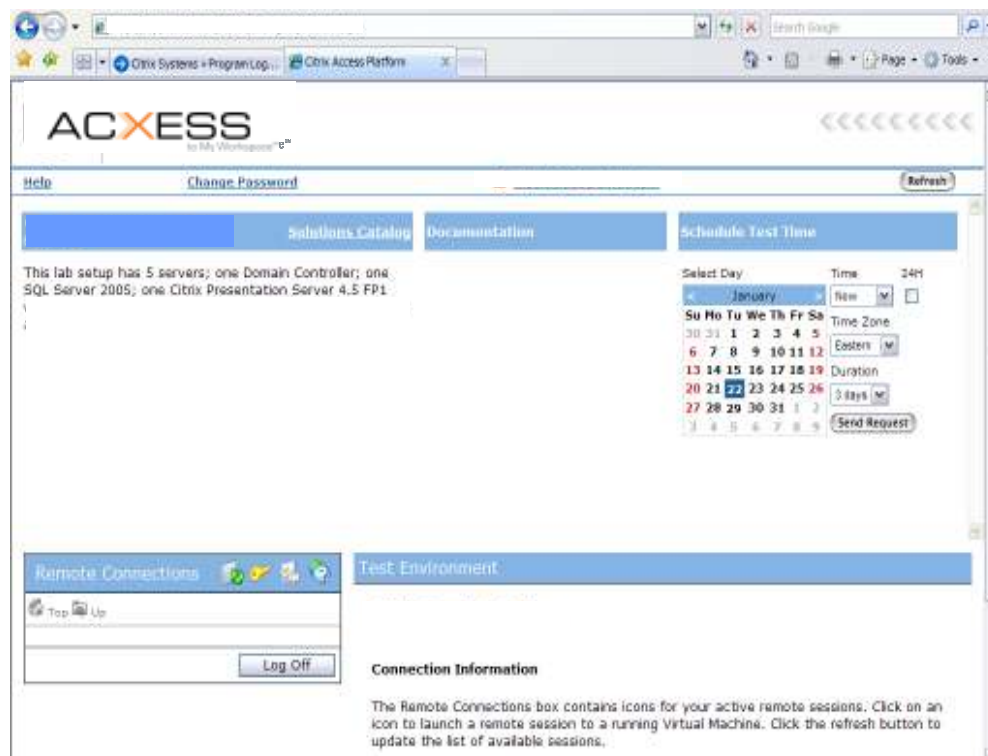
Search Google

Citrix Systems » Program Log... Citrix Access Platform

Page • Tools •

ACXESS
to My Workspace

Help Change Password Refresh

Solutions Catalog Documentation Schedule Test Time

This lab setup has 5 servers; one Domain Controller; one SQL Server 2005; one Citrix Presentation Server 4.5 FP1

Select Day Time 24H

January Now

| Su | Mo | Tu | We | Th | Fr | Sa |
|---|---|---|---|---|---|---|
| 30 | 31 | 1 | 2 | 3 | 4 | 5 |
| 6 | 7 | 8 | 9 | 10 | 11 | 12 |
| 13 | 14 | 15 | 16 | 17 | 18 | 19 |
| 20 | 21 | 22 | 23 | 24 | 25 | 26 |
| 27 | 28 | 29 | 30 | 31 | 1 | 2 |
| 3 | 4 | 5 | 6 | 7 | 8 | 9 |

Time Zone
Eastern
Duration
3 days
Send Request

Remote Connections
Top Up
Log Off

Test Environment

Connection Information

The Remote Connections box contains icons for your active remote sessions. Click on an icon to launch a remote session to a running Virtual Machine. Click the refresh button to update the list of available sessions.